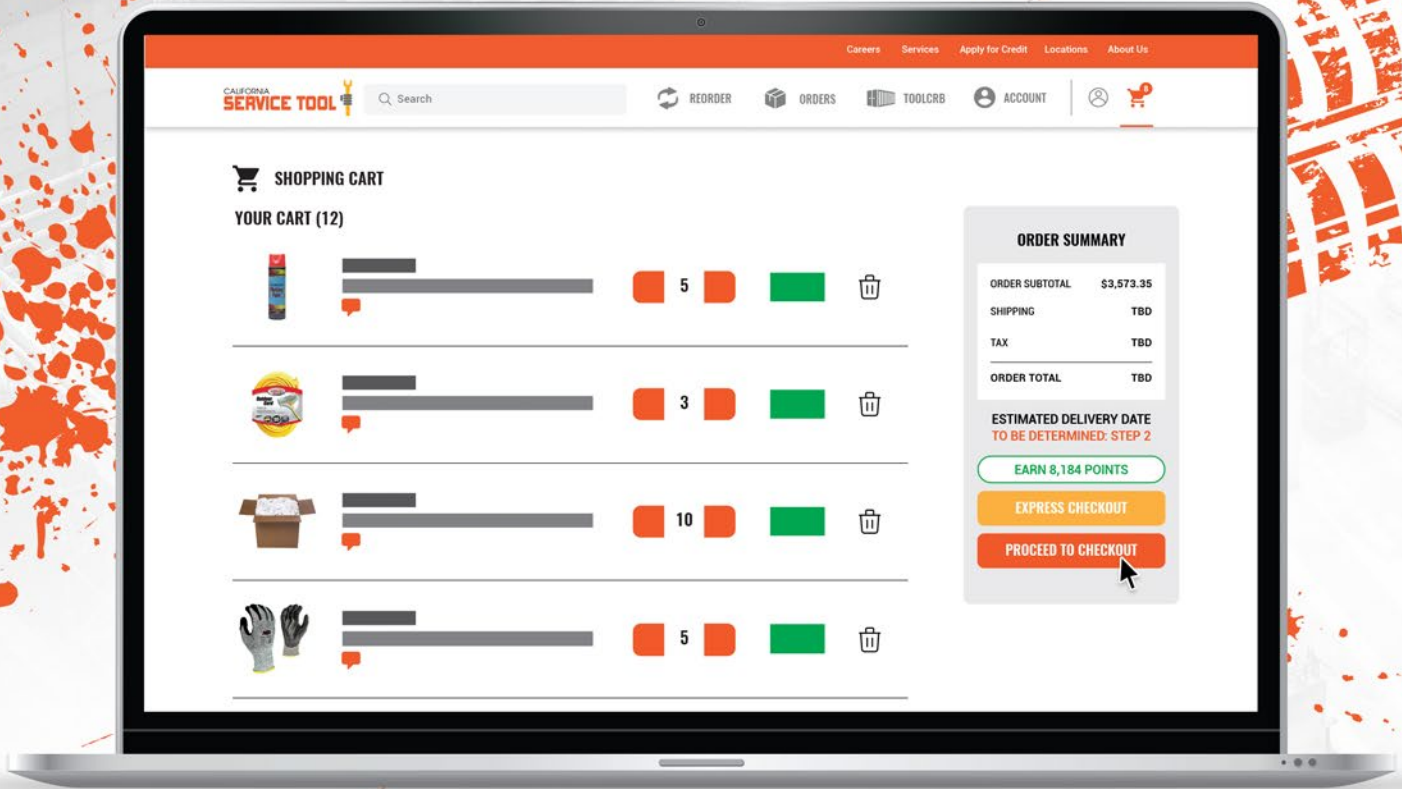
Careers Services Apply for Credit Locations About Us

CALIFORNIA SERVICE TOOL

Search

REORDER ORDERS TOOLCRB ACCOUNT

0

SHOPPING CART

YOUR CART (12)

5

3

10

5

ORDER SUMMARY

| | |
|---|---|
| ORDER SUBTOTAL | $3,573.35 |
| SHIPPING | TBD |
| TAX | TBD |
| ORDER TOTAL | TBD |

ESTIMATED DELIVERY DATE
TO BE DETERMINED: STEP 2

EARN 8,184 POINTS

EXPRESS CHECKOUT

PROCEED TO CHECKOUT